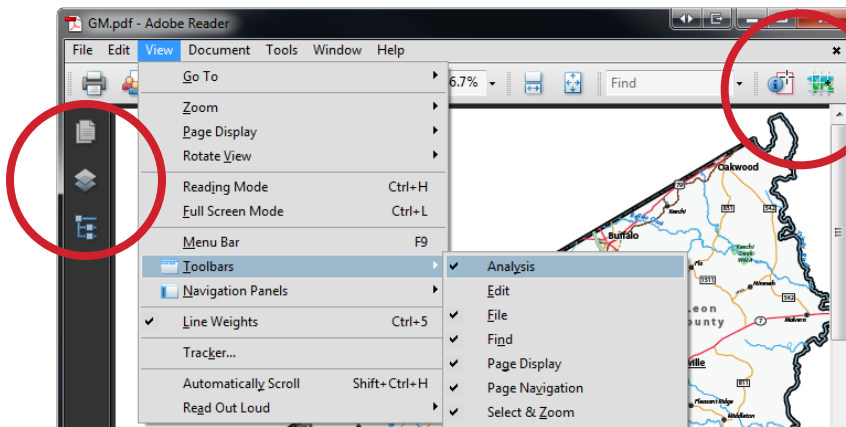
GM.pdf - Adobe Reader

File Edit View Document Tools Window Help

6.7%

Find

Go To
Zoom
Page Display
Rotate View
Reading Mode Ctrl+H
Full Screen Mode Ctrl+L
Menu Bar F9
Toolbars
Navigation Panels
Line Weights Ctrl+5
Tracker...
Automatically Scroll Shift+Ctrl+H
Read Out Loud

Analysis
Edit
File
Find
Page Display
Page Navigation
Select & Zoom

Oakwood
Buffalo
Leon
County
ville